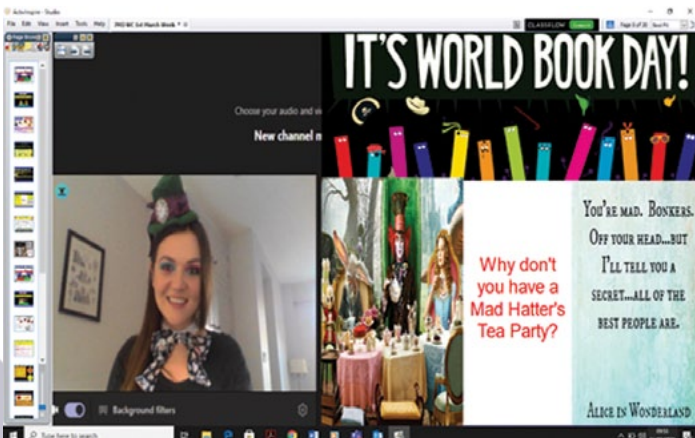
ActivInspire - Studio

File Edit View Insert Tools Help

CLASSFLOW

Page Browser

Choose your audio and vi

New channel m

IT'S WORLD BOOK DAY!

Why don't you have a Mad Hatter's Tea Party?

You're mad. Bonkers. Off your head...but I'll tell you a secret...all of the best people are.

Alice in Wonderland

Background filters

Type here to search